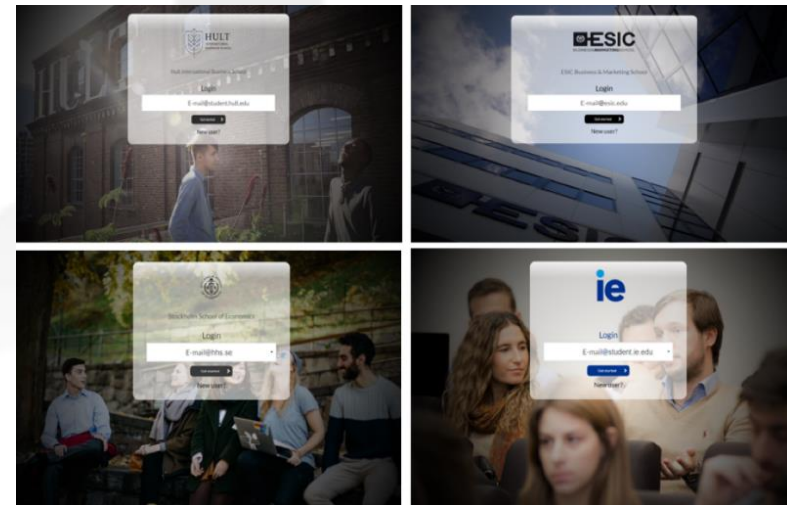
HULT
INTERNATIONAL BUSINESS SCHOOL

Hult International Business School

Login

E-mail@student.hult.edu

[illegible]

New user?

ESIC
BUSINESS & MARKETING SCHOOL

ESIC Business & Marketing School

Login

E-mail@esic.edu

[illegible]

New user?

Stockholm School of Economics

Login

E-mail@hhs.se

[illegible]

New user?

ie

Login

E-mail@student.ie.edu

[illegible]

New user?